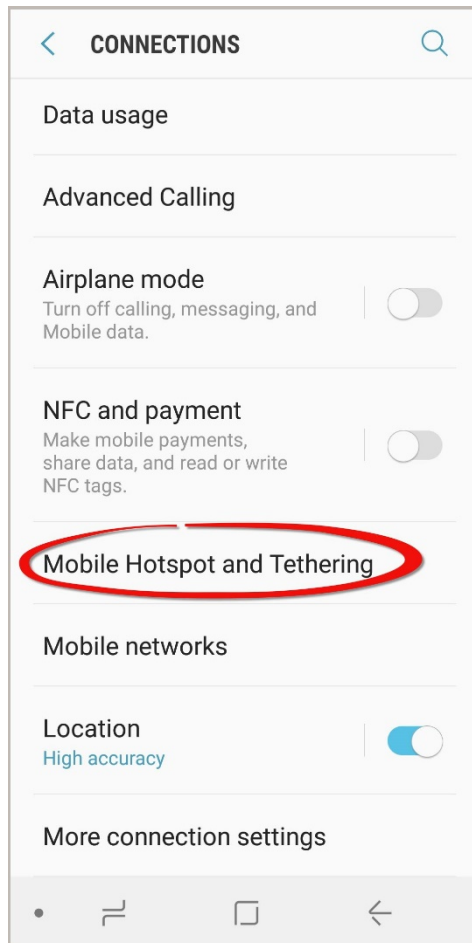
CONNECTIONS

Data usage

Advanced Calling

Airplane mode
Turn off calling, messaging, and Mobile data.

NFC and payment
Make mobile payments, share data, and read or write NFC tags.

Mobile Hotspot and Tethering

Mobile networks

Location
High accuracy

More connection settings